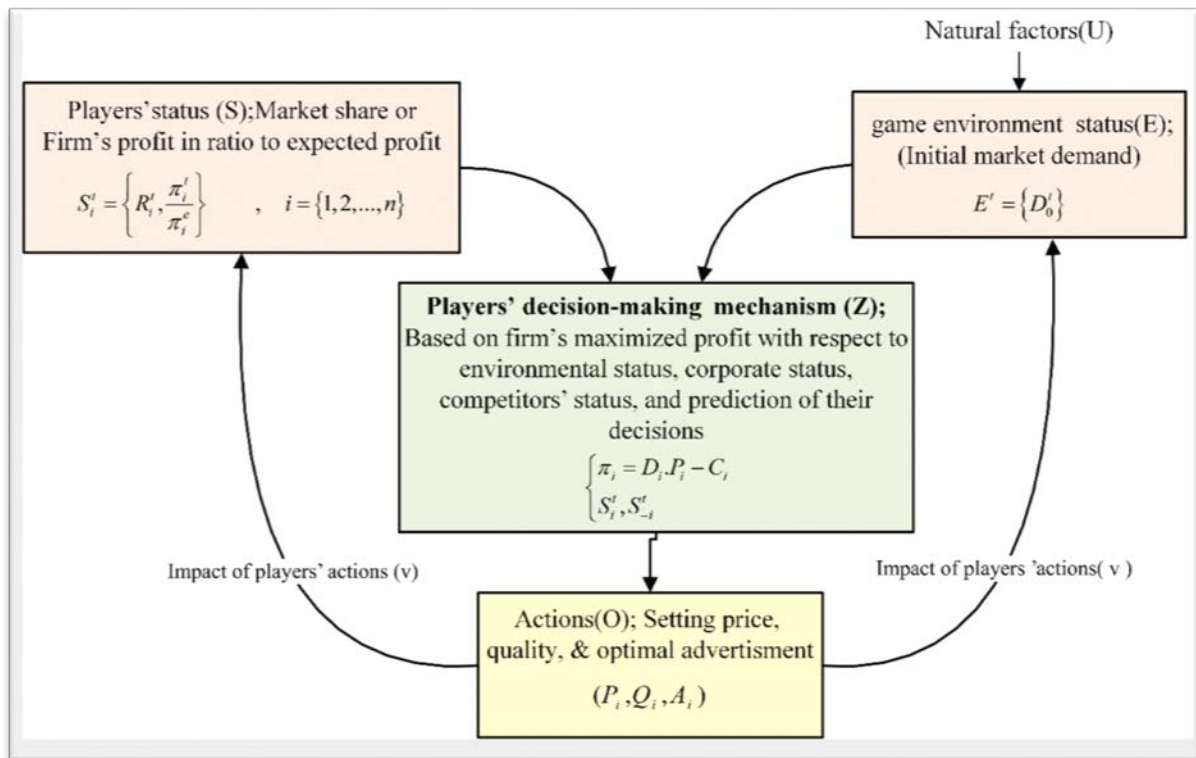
Natural factors(U)

Players'status (S);Market share or Firm's profit in ratio to expected profit

$S_i^t = \left\{ R_i^t, \frac{\pi_i^t}{\pi_i^e} \right\} \quad , \quad i = \{1, 2, ..., n\}$

game environment status(E); (Initial market demand)

$E^t = \{ D_0^t \}$

**Players' decision-making mechanism (Z);**
Based on firm's maximized profit with respect to environmental status, corporate status, competitors' status, and prediction of their decisions

$\begin{cases} \pi_i = D_i.P_i - C_i \\ S_i^t, S_{-i}^t \end{cases}$

Impact of players' actions (v)

Impact of players 'actions( v )

Actions(O); Setting price, quality, & optimal advertisment

$(P_i, Q_i, A_i)$